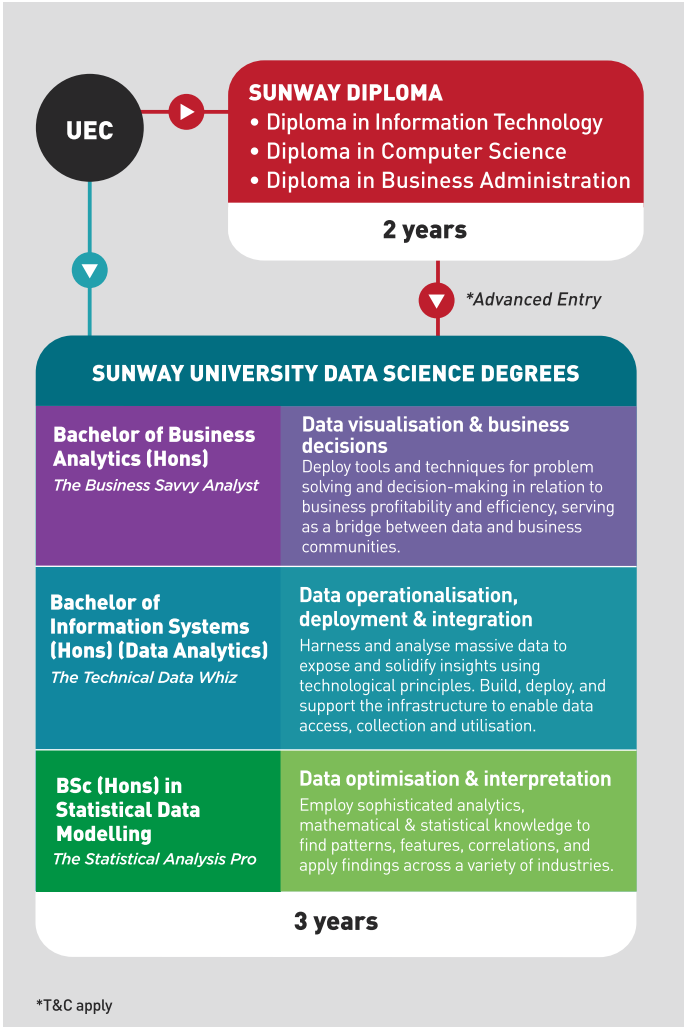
UEC

SUNWAY DIPLOMA
• Diploma in Information Technology
• Diploma in Computer Science
• Diploma in Business Administration

2 years

*Advanced Entry

SUNWAY UNIVERSITY DATA SCIENCE DEGREES

| Bachelor of Business Analytics (Hons) *The Business Savvy Analyst* | **Data visualisation & business decisions** Deploy tools and techniques for problem solving and decision-making in relation to business profitability and efficiency, serving as a bridge between data and business communities. |
|---|---|
| Bachelor of Information Systems (Hons) (Data Analytics) *The Technical Data Whiz* | **Data operationalisation, deployment & integration** Harness and analyse massive data to expose and solidify insights using technological principles. Build, deploy, and support the infrastructure to enable data access, collection and utilisation. |
| BSc (Hons) in Statistical Data Modelling *The Statistical Analysis Pro* | **Data optimisation & interpretation** Employ sophisticated analytics, mathematical & statistical knowledge to find patterns, features, correlations, and apply findings across a variety of industries. |

3 years

*T&C apply